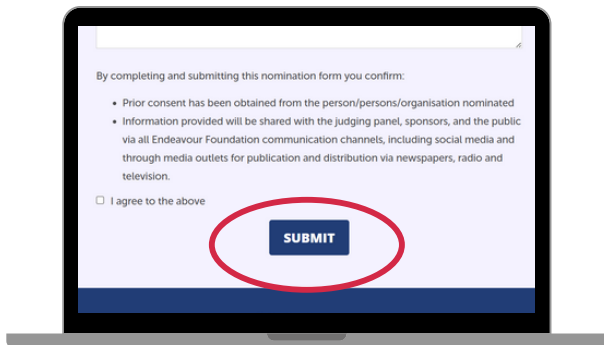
By completing and submitting this nomination form you confirm:

- Prior consent has been obtained from the person/persons/organisation nominated
- Information provided will be shared with the judging panel, sponsors, and the public via all Endeavour Foundation communication channels, including social media and through media outlets for publication and distribution via newspapers, radio and television.

☐ I agree to the above

SUBMIT